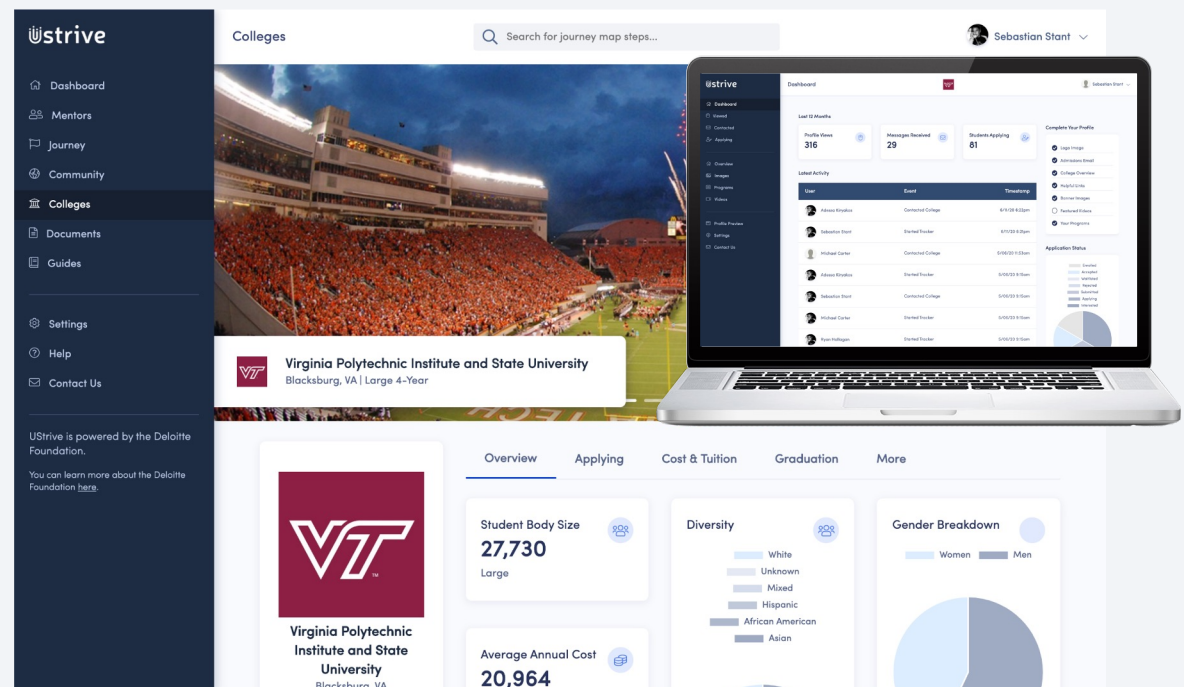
Ustrive

Dashboard
Mentors
Journey
Community
Colleges
Documents
Guides

Settings
Help
Contact Us

UStrive is powered by the Deloitte Foundation.

You can learn more about the Deloitte Foundation here.

Colleges

Search for journey map steps...

Sebastian Stant

Virginia Polytechnic Institute and State University
Blacksburg, VA | Large 4-Year

Ustrive
Dashboard
Sebastian Stant
Dashboard
Viewed
Contacted
Applying
Overview
Images
Programs
Videos
Profile Preview
Settings
Contact Us
Last 12 Months
Profile Views
316
Messages Received
29
Students Applying
81
Latest Activity
| User | Event | Timestamp |
|---|---|---|
| Adewsi Kinyalsa | Contacted College | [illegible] |
| Sebastian Stant | Started Tracker | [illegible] |
| Michael Carter | Contacted College | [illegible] |
| Adewsi Kinyalsa | Started Tracker | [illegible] |
| Sebastian Stant | Contacted College | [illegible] |
| Michael Carter | Started Tracker | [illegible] |
| Ryan Halligan | Started Tracker | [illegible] |
Complete Your Profile
Logo Image
Admissions Email
College Overview
Helpful Links
Banner Images
Featured Videos
Your Programs
Application Status
Enrolled
Accepted
Waitlisted
Rejected
Submitted
Applying
Interested

Virginia Polytechnic Institute and State University
Blacksburg, VA

Overview
Applying
Cost & Tuition
Graduation
More

Student Body Size
27,730
Large

Diversity
White
Unknown
Mixed
Hispanic
African American
Asian

Gender Breakdown
Women
Men

Average Annual Cost
20,964